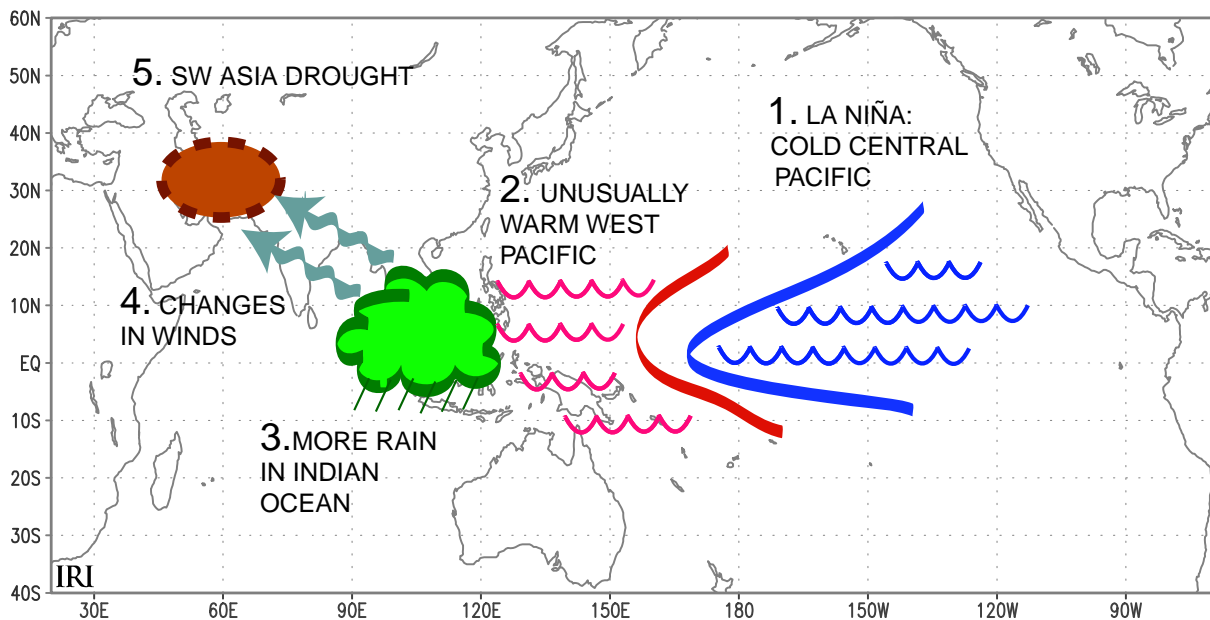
60N
50N
40N
30N
20N
10N
EQ
10S
20S
30S
40S

5. SW ASIA DROUGHT

1. LA NIÑA: COLD CENTRAL PACIFIC

2. UNUSUALLY WARM WEST PACIFIC

4. CHANGES IN WINDS

3.MORE RAIN IN INDIAN OCEAN

IRI

30E 60E 90E 120E 150E 180 150W 120W 90W